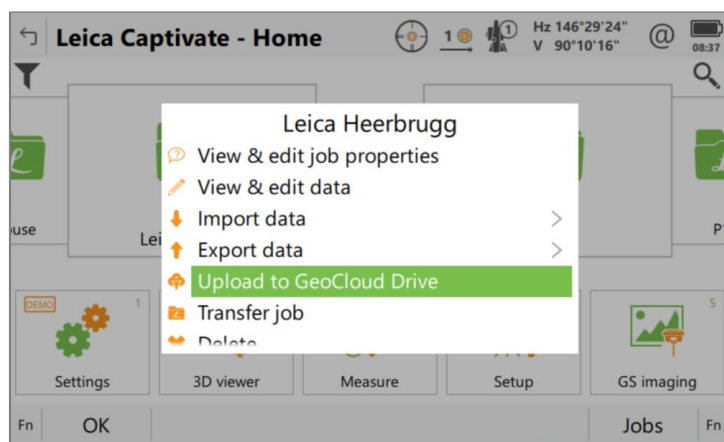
Leica Captivate - Home

1

1

Hz 146°29'24"
V 90°10'16"

@

08:37

use

Lei

P

Leica Heerbrugg

View & edit job properties

View & edit data

Import data

Export data

Upload to GeoCloud Drive

Transfer job

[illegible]

DEMO

1

5

Settings

3D viewer

Measure

Setup

GS imaging

Fn

OK

Jobs

Fn